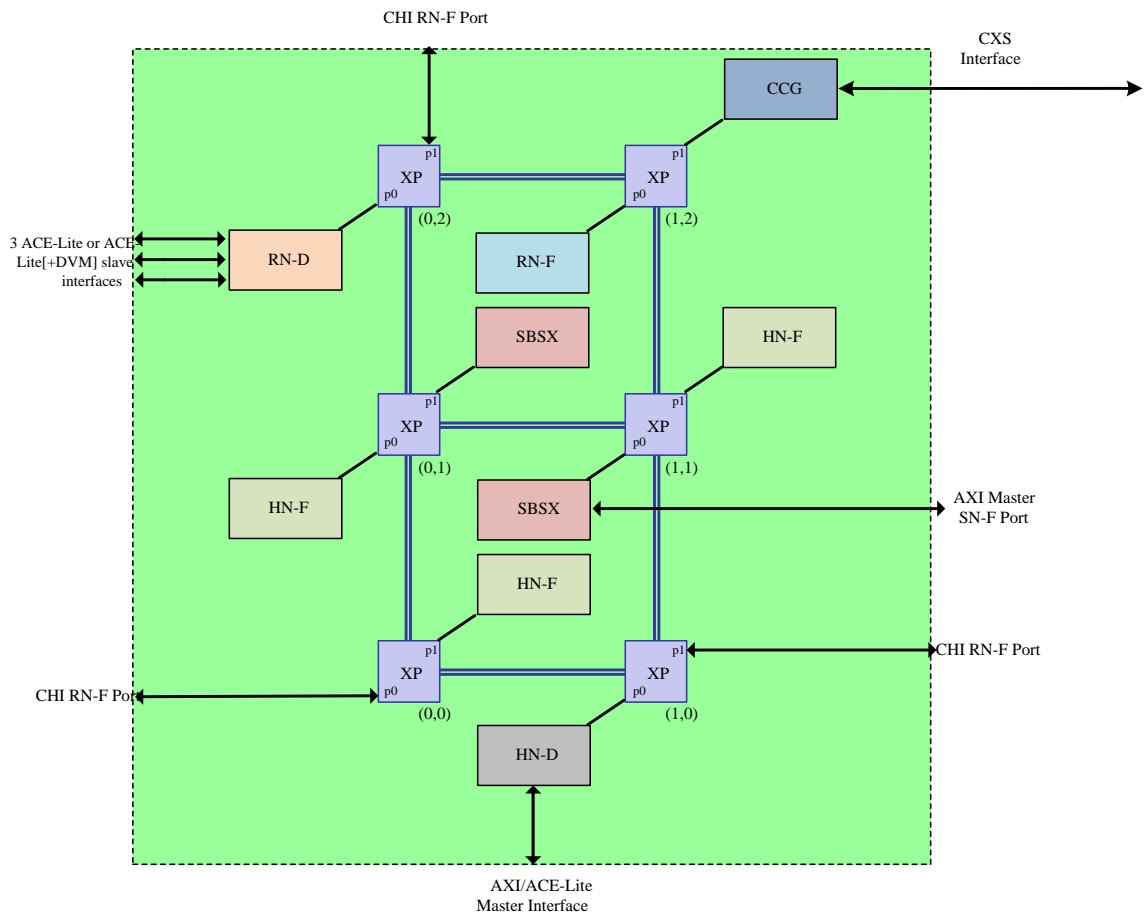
CHI RN-F Port

CXS Interface

CCG

p1
XP
p0
(0,2)

p1
XP
p0
(1,2)

3 ACE-Lite or ACE-Lite[+DVM] slave interfaces

RN-D

RN-F

SBSX

HN-F

p1
XP
p0
(0,1)

p1
XP
p0
(1,1)

HN-F

SBSX

AXI Master SN-F Port

HN-F

p1
XP
p0
(0,0)

p1
XP
p0
(1,0)

CHI RN-F Port

CHI RN-F Port

HN-D

AXI/ACE-Lite Master Interface